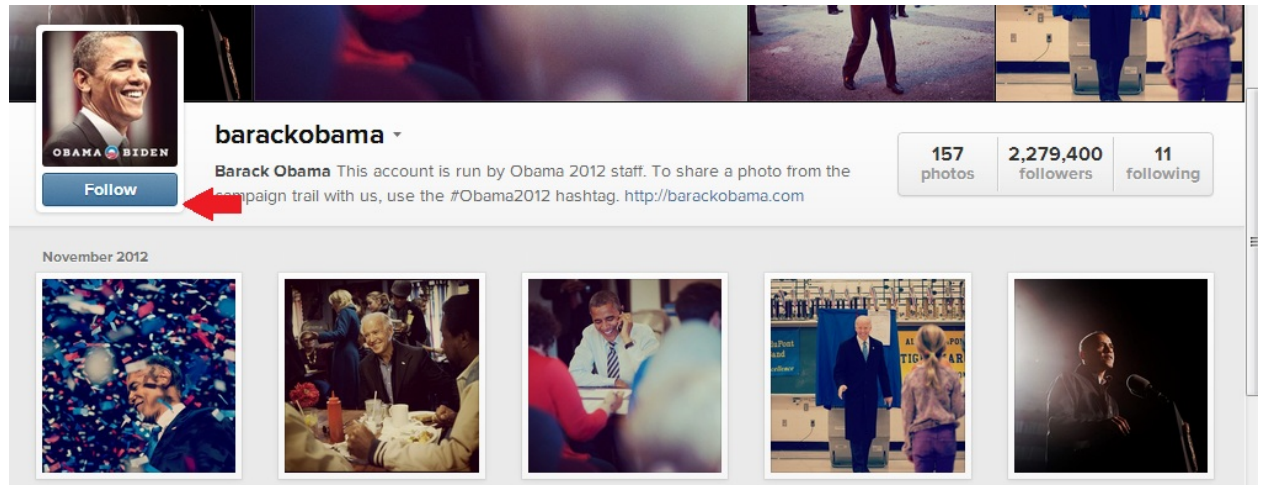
OBAMA BIDEN

Follow

barackobama

Barack Obama This account is run by Obama 2012 staff. To share a photo from the campaign trail with us, use the #Obama2012 hashtag. http://barackobama.com

157 photos

2,279,400 followers

11 following

November 2012